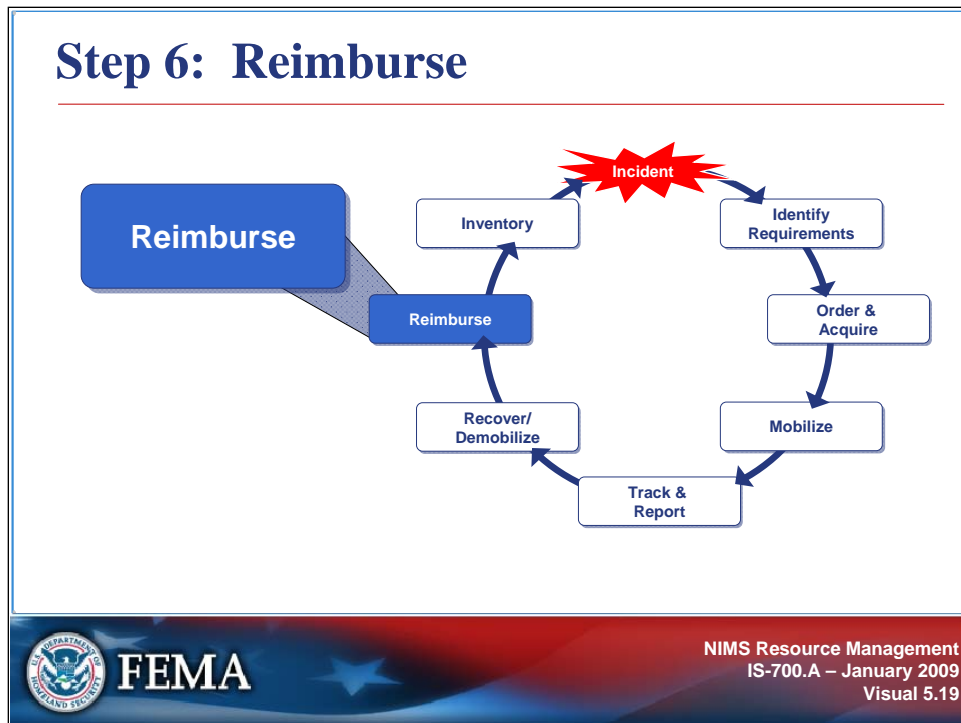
Step 6: Reimburse

Reimburse

Incident

Identify Requirements

Order & Acquire

Mobilize

Track & Report

Recover/ Demobilize

Reimburse

Inventory

U.S. DEPARTMENT OF HOMELAND SECURITY

FEMA

NIMS Resource Management
IS-700.A – January 2009
Visual 5.19